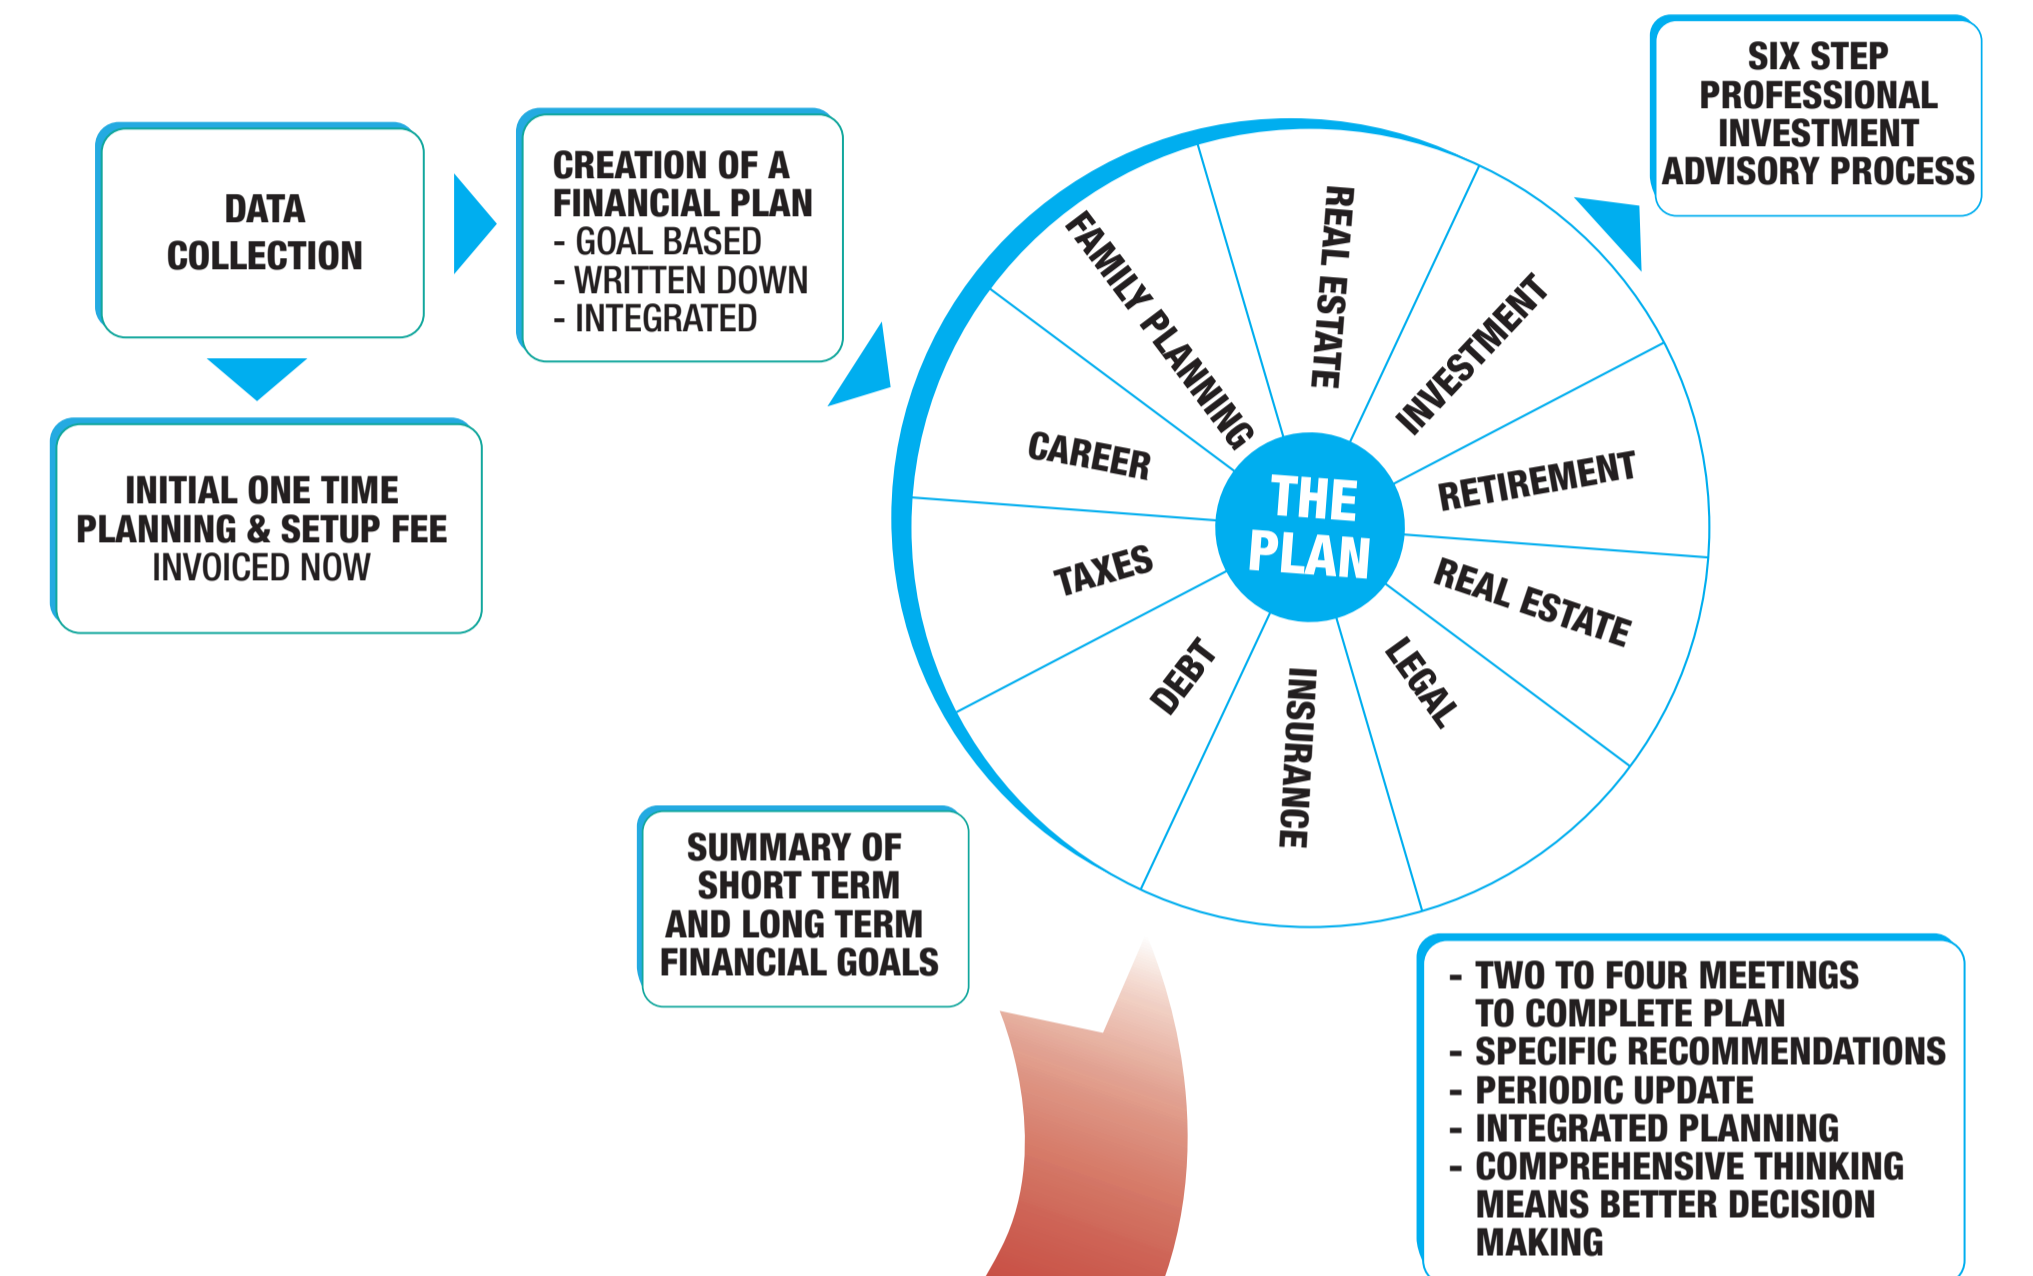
DATA COLLECTION

INITIAL ONE TIME PLANNING & SETUP FEE INVOICED NOW

CREATION OF A FINANCIAL PLAN
- GOAL BASED
- WRITTEN DOWN
- INTEGRATED

SIX STEP PROFESSIONAL INVESTMENT ADVISORY PROCESS

FAMILY PLANNING
REAL ESTATE
INVESTMENT
CAREER
RETIREMENT
THE PLAN
TAXES
REAL ESTATE
DEBT
INSURANCE
LEGAL

SUMMARY OF SHORT TERM AND LONG TERM FINANCIAL GOALS

- TWO TO FOUR MEETINGS TO COMPLETE PLAN
- SPECIFIC RECOMMENDATIONS
- PERIODIC UPDATE
- INTEGRATED PLANNING
- COMPREHENSIVE THINKING MEANS BETTER DECISION MAKING